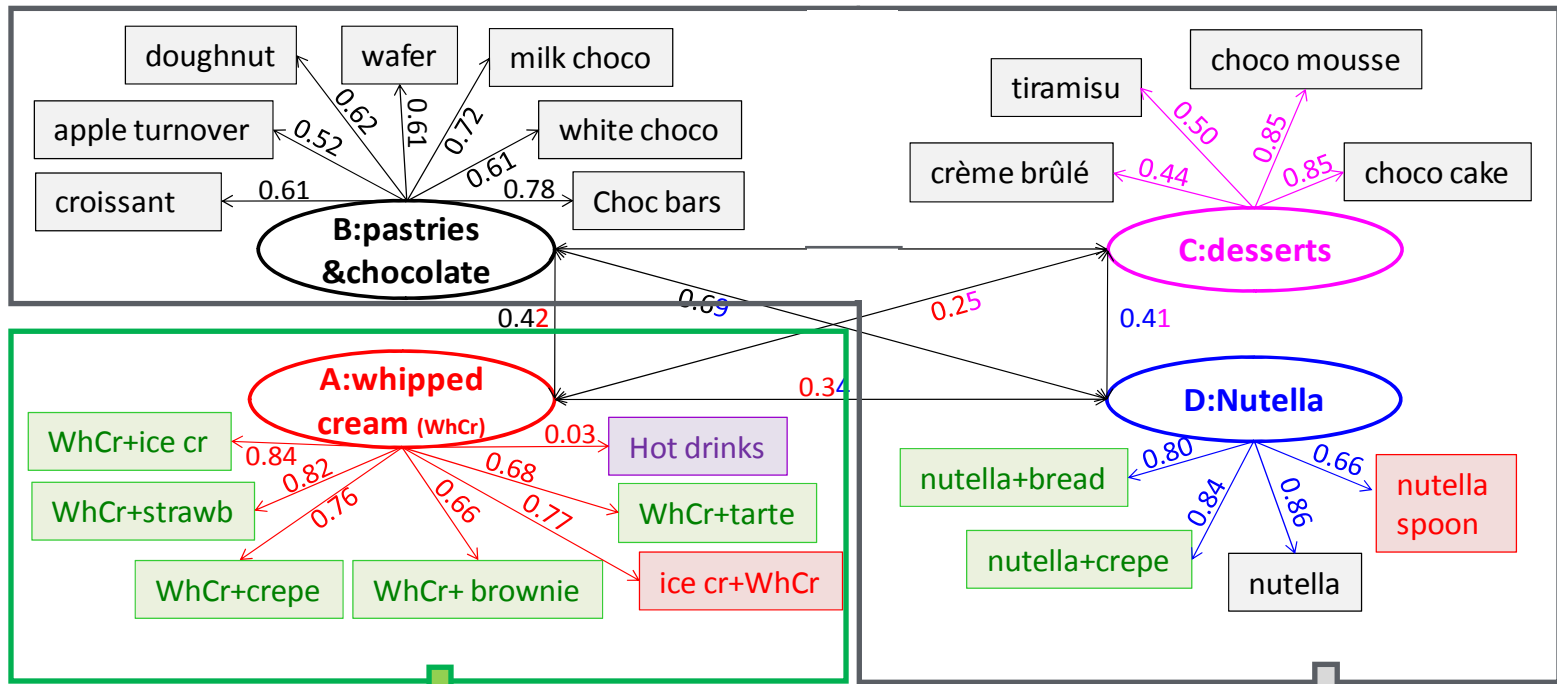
doughnut
wafer
milk choco
apple turnover
white choco
croissant
Choc bars
0.62
0.61
0.72
0.52
0.61
0.61
0.78
B:pastries &chocolate

tiramisu
choco mousse
crème brûlé
choco cake
0.50
0.85
0.44
0.85
C:desserts

0.42
0.69
0.25
0.41
0.34

A:whipped cream (WhCr)
WhCr+ice cr
0.84
0.82
0.76
0.66
0.77
0.68
0.03
Hot drinks
WhCr+strawb
WhCr+tarte
WhCr+crepe
WhCr+ brownie
ice cr+WhCr

D:Nutella
nutella+bread
0.80
0.84
0.86
0.66
nutella spoon
nutella+crepe
nutella